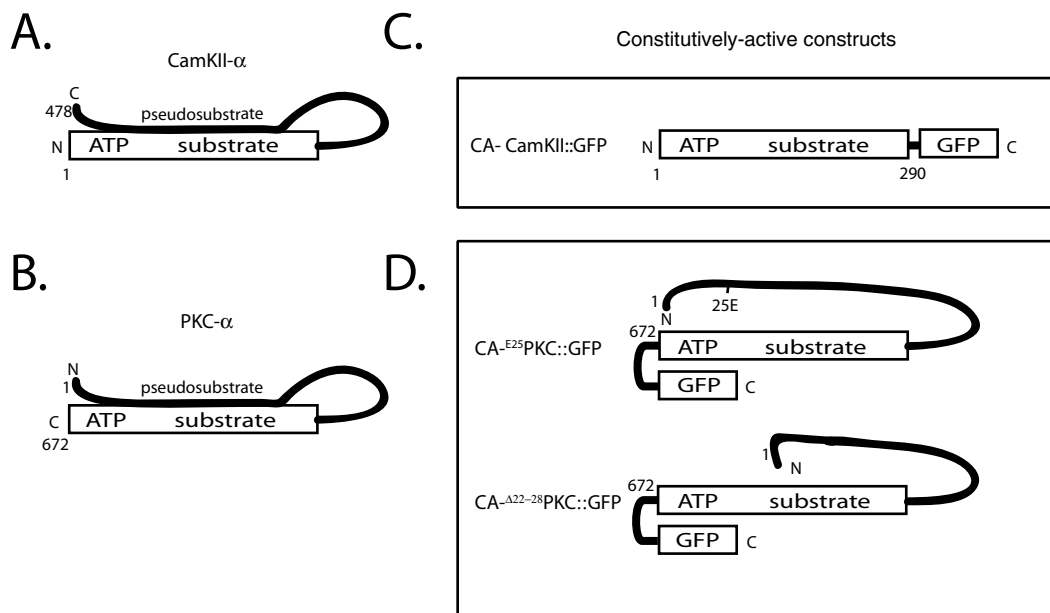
A.

CamKII-$\alpha$

C
478
pseudosubstrate
N
ATP substrate
1

C.

Constitutively-active constructs

CA- CamKII::GFP
N
ATP substrate
GFP
C
1
290

B.

PKC-$\alpha$

N
1
pseudosubstrate
C
ATP substrate
672

D.

1
25E
N
672
CA-$^{E25}$PKC::GFP
ATP substrate
GFP
C

1
N
672
CA-$^{\Delta22-28}$PKC::GFP
ATP substrate
GFP
C